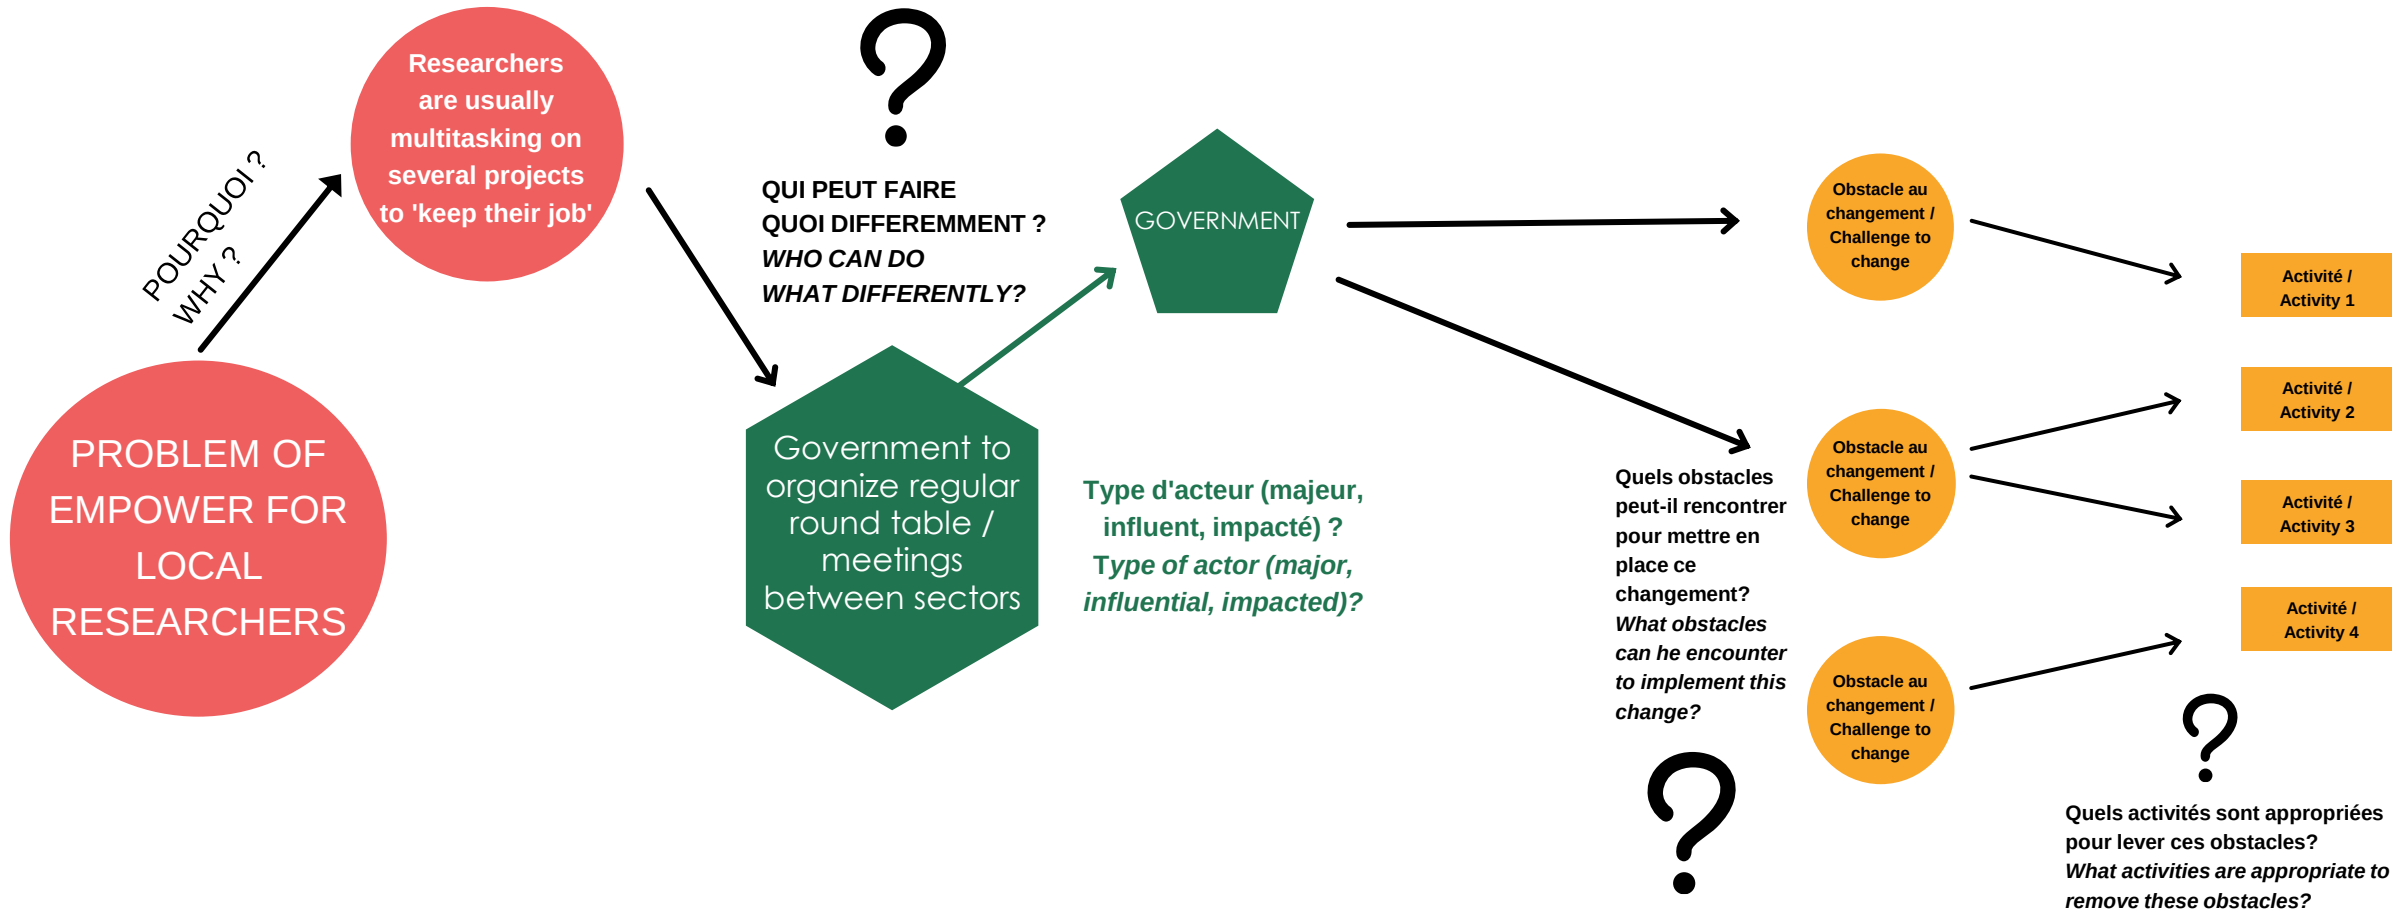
PROBLEM OF EMPOWER FOR LOCAL RESEARCHERS

POURQUOI ?
WHY ?

Researchers are usually multitasking on several projects to 'keep their job'

?

QUI PEUT FAIRE QUOI DIFFEREMMENT ?
*WHO CAN DO WHAT DIFFERENTLY?*

Government to organize regular round table / meetings between sectors

GOVERNMENT

Type d'acteur (majeur, influent, impacté) ?
*Type of actor (major, influential, impacted)?*

Quels obstacles peut-il rencontrer pour mettre en place ce changement?
*What obstacles can he encounter to implement this change?*

?

Obstacle au changement / Challenge to change

Obstacle au changement / Challenge to change

Obstacle au changement / Challenge to change

Activité / Activity 1

Activité / Activity 2

Activité / Activity 3

Activité / Activity 4

?

Quels activités sont appropriées pour lever ces obstacles?
*What activities are appropriate to remove these obstacles?*